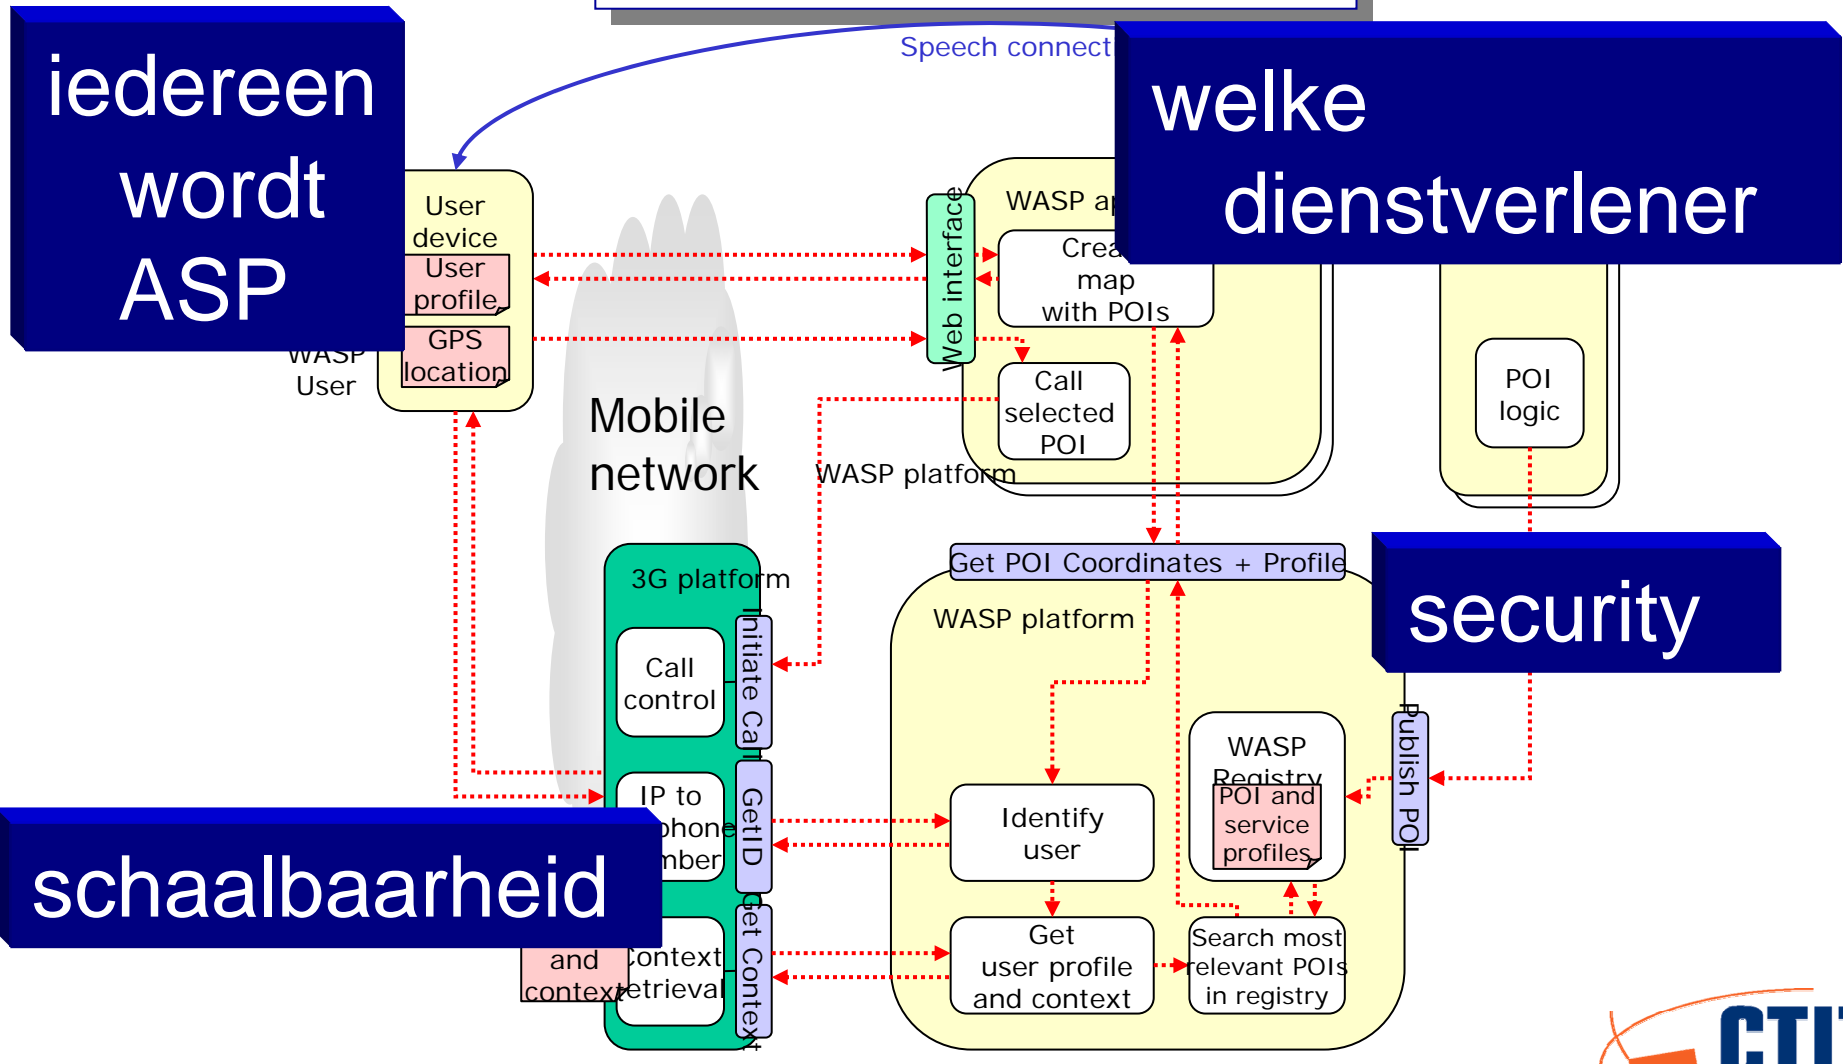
iedereen wordt ASP

Speech connect

welke dienstverlener

User device

User profile

GPS location

WASP User

Web interface

WASP ap

Crea map with POIs

Call selected POI

POI logic

Mobile network

WASP platform

Get POI Coordinates + Profile

security

3G platform

Initiate Call

Call control

WASP platform

WASP Registry

POI and service profiles

Publish POI

IP to phone mber

GetID

Identify user

schaalbaarheid

and context

Context retrieval

Get Context

Get user profile and context

Search most relevant POIs in registry

CTI